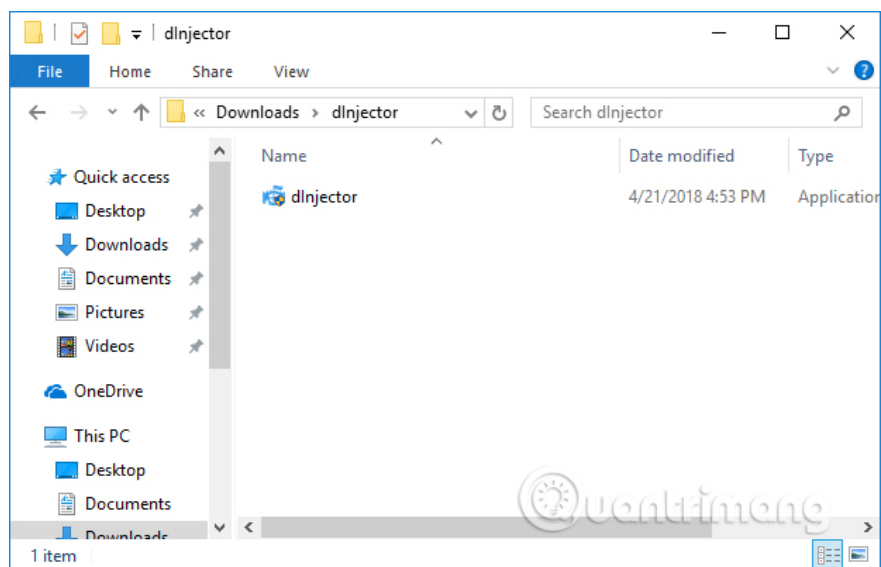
dlnjector

File Home Share View

« Downloads › dlnjector

Search dlnjector

Quick access
Desktop
Downloads
Documents
Pictures
Videos
OneDrive
This PC
Desktop
Documents
Downloads

| Name | Date modified | Type |
|---|---|---|
| dlnjector | 4/21/2018 4:53 PM | Application |

1 item

uantrimang